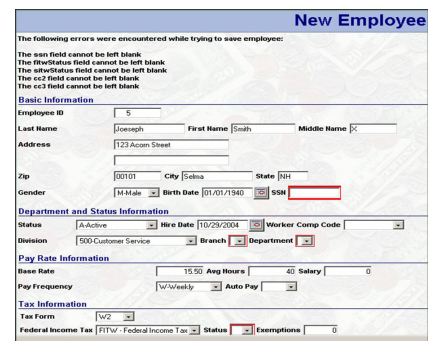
New Employee

The following errors were encountered while trying to save employee:

The ssn field cannot be left blank
The fitwStatus field cannot be left blank
The sitwStatus field cannot be left blank
The cc2 field cannot be left blank
The cc3 field cannot be left blank

Basic Information

Employee ID 5

Last Name Joeseph First Name Smith Middle Name X

Address 123 Acorn Street

Zip 00101 City Selma State NH

Gender M-Male Birth Date 01/01/1940 SSN

Department and Status Information

Status A-Active Hire Date 10/29/2004 Worker Comp Code

Division 500-Customer Service Branch Department

Pay Rate Information

Base Rate 15.50 Avg Hours 40 Salary 0

Pay Frequency W-Weekly Auto Pay

Tax Information

Tax Form W2

Federal Income Tax FITW - Federal Income Tax Status Exemptions 0